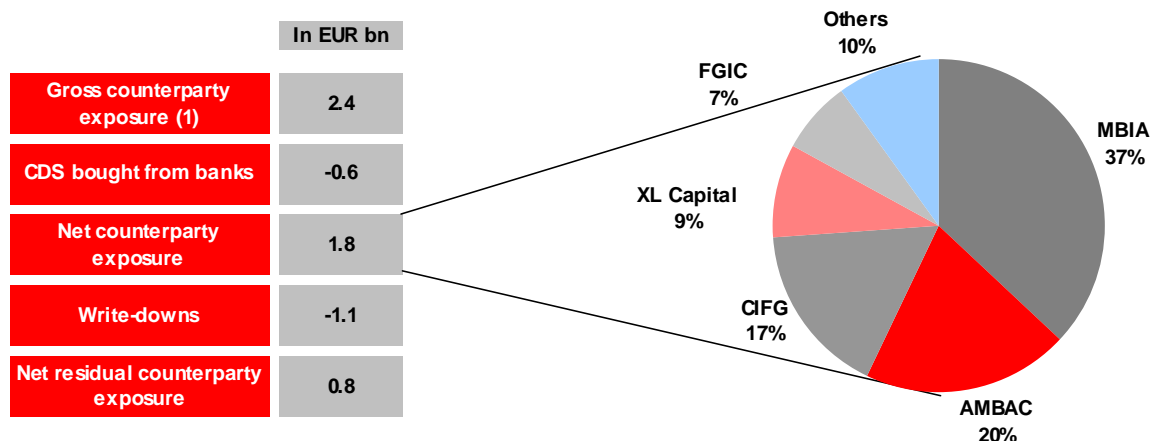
| | In EUR bn |
|---|---|
| Gross counterparty exposure (1) | 2.4 |
| CDS bought from banks | -0.6 |
| Net counterparty exposure | 1.8 |
| Write-downs | -1.1 |
| Net residual counterparty exposure | 0.8 |

Others
10%

FGIC
7%

MBIA
37%

XL Capital
9%

CIFG
17%

AMBAC
20%